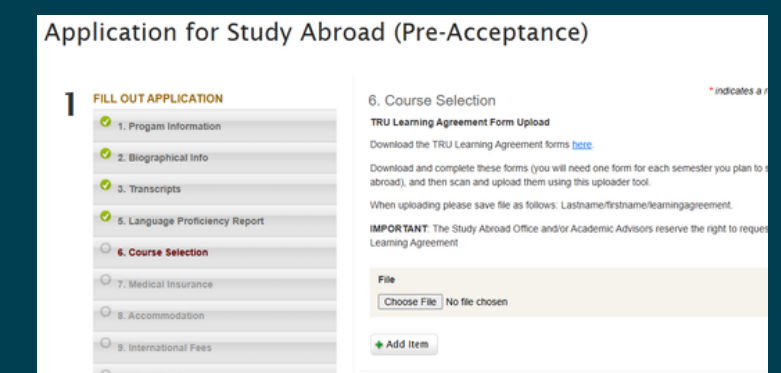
Application for Study Abroad (Pre-Acceptance)

1

FILL OUT APPLICATION

1. Progam Information

2. Biographical Info

3. Transcripts

5. Language Proficiency Report

6. Course Selection

7. Medical Insurance

8. Accommodation

9. International Fees

6. Course Selection

* indicates a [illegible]

TRU Learning Agreement Form Upload

Download the TRU Learning Agreement forms here.

Download and complete these forms (you will need one form for each semester you plan to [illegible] abroad), and then scan and upload them using this uploader tool.

When uploading please save file as follows: Lastname/firstname/learningagreement.

IMPORTANT: The Study Abroad Office and/or Academic Advisors reserve the right to reques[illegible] Learning Agreement

File

Choose File No file chosen

+ Add Item